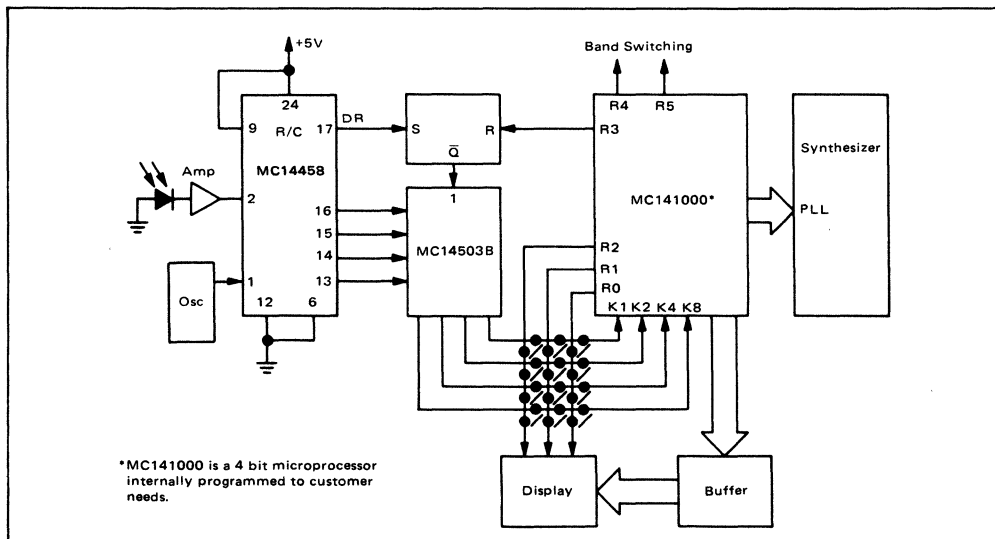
+5V

Band Switching

24

R/C

9

17

DR

S

R

R4

R5

R3

Synthesizer

Amp

MC14458

$\bar{Q}$

2

1

MC141000*

PLL

16

15

MC14503B

14

R2

13

R1

Osc

1

R0

12

6

K1 K2 K4 K8

*MC141000 is a 4 bit microprocessor internally programmed to customer needs.

Display

Buffer